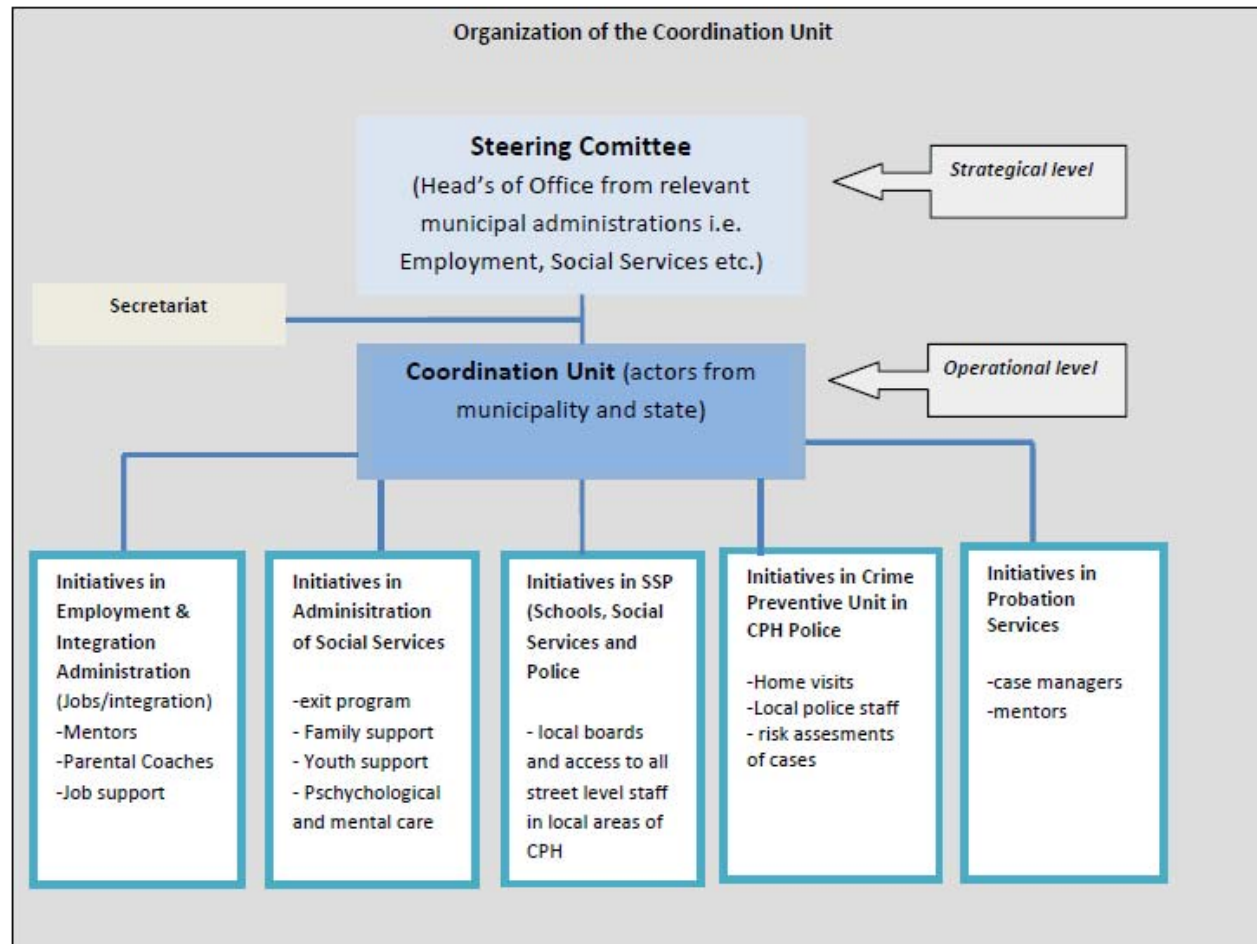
Organization of the Coordination Unit

Steering Comittee
(Head's of Office from relevant municipal administrations i.e. Employment, Social Services etc.)

Strategical level

Secretariat

Coordination Unit (actors from municipality and state)

Operational level

Initiatives in Employment & Integration Administration (Jobs/integration)
-Mentors
-Parental Coaches
-Job support

Initiatives in Administration of Social Services

-exit program
- Family support
- Youth support
- Pschychological and mental care

Initiatives in SSP (Schools, Social Services and Police

- local boards and access to all street level staff in local areas of CPH

Initiatives in Crime Preventive Unit in CPH Police

-Home visits
-Local police staff
- risk assesments of cases

Initiatives in Probation Services

-case managers
-mentors